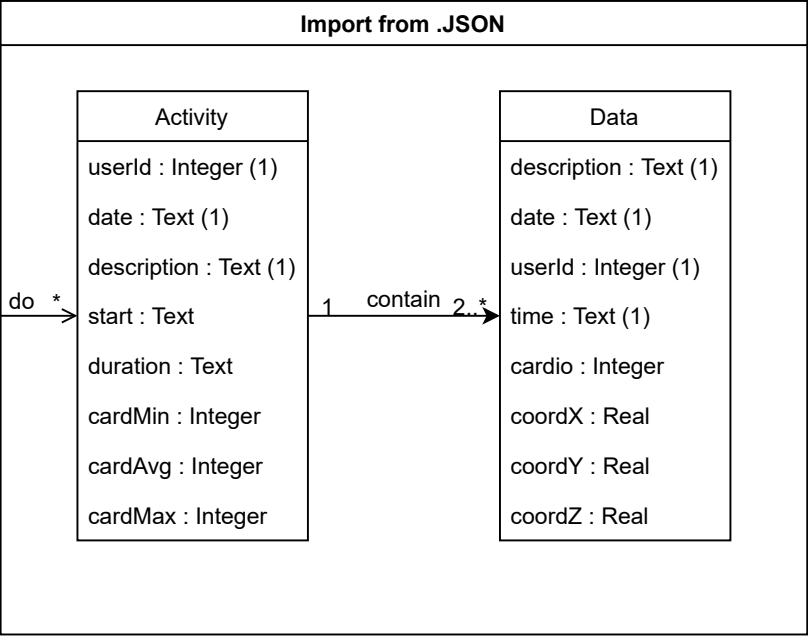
Import from .JSON

Activity
userId : Integer (1)
date : Text (1)
description : Text (1)
start : Text
duration : Text
cardMin : Integer
cardAvg : Integer
cardMax : Integer

do *

1 contain 2..*

Data
description : Text (1)
date : Text (1)
userId : Integer (1)
time : Text (1)
cardio : Integer
coordX : Real
coordY : Real
coordZ : Real